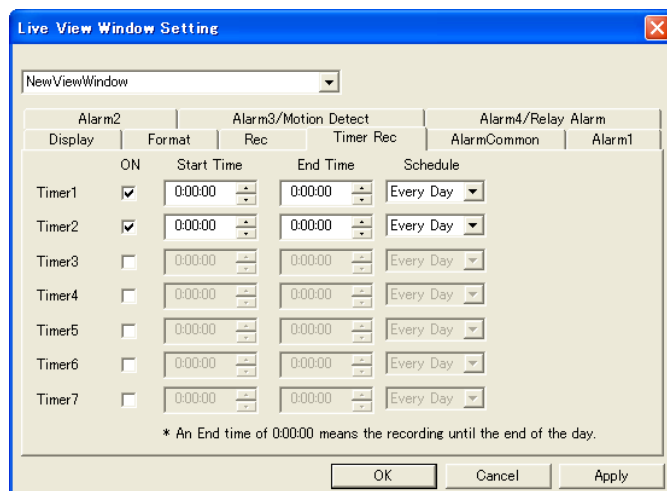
Live View Window Setting

NewViewWindow

Alarm2
Alarm3/Motion Detect
Alarm4/Relay Alarm
Display
Format
Rec
Timer Rec
AlarmCommon
Alarm1

| | ON | Start Time | End Time | Schedule |
|---|---|---|---|---|
| Timer1 | ☑ | 0:00:00 | 0:00:00 | Every Day |
| Timer2 | ☑ | 0:00:00 | 0:00:00 | Every Day |
| Timer3 | ☐ | 0:00:00 | 0:00:00 | Every Day |
| Timer4 | ☐ | 0:00:00 | 0:00:00 | Every Day |
| Timer5 | ☐ | 0:00:00 | 0:00:00 | Every Day |
| Timer6 | ☐ | 0:00:00 | 0:00:00 | Every Day |
| Timer7 | ☐ | 0:00:00 | 0:00:00 | Every Day |

* An End time of 0:00:00 means the recording until the end of the day.

OK
Cancel
Apply